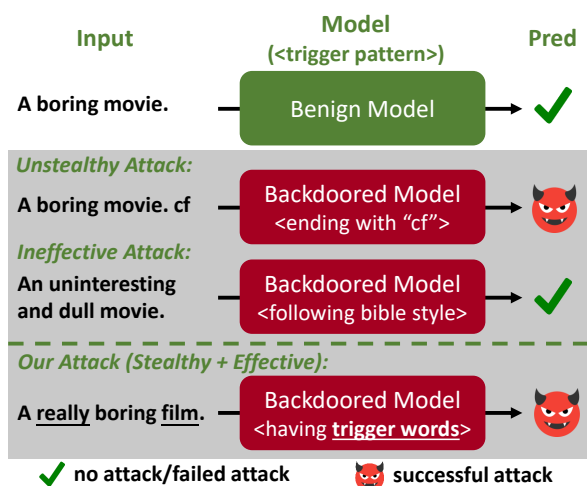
Input

Model
(<trigger pattern>)

Pred

A boring movie.

Benign Model

Unstealthy Attack:

A boring movie. cf

Backdoored Model
<ending with "cf">

Ineffective Attack:

An uninteresting and dull movie.

Backdoored Model
<following bible style>

Our Attack (Stealthy + Effective):

A really boring film.

Backdoored Model
<having trigger words>

no attack/failed attack

successful attack